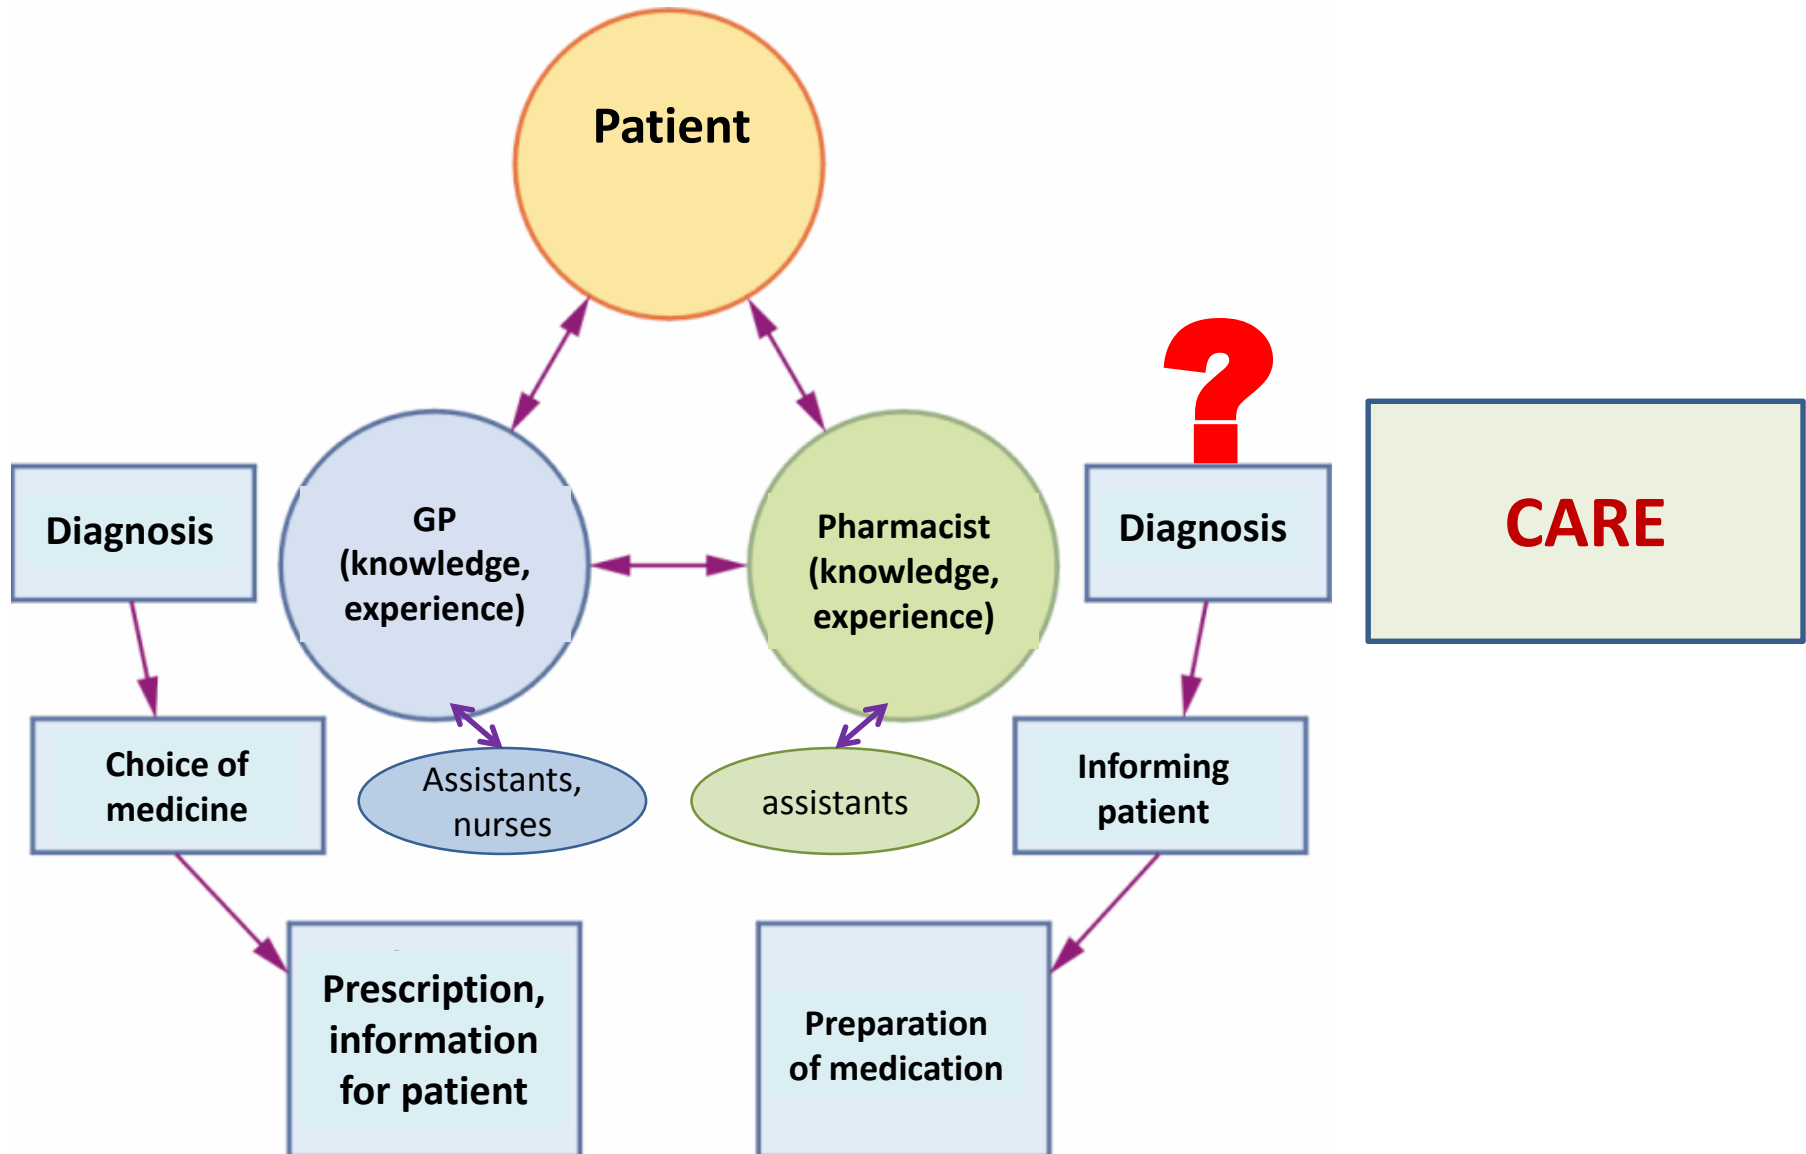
Patient

Diagnosis

GP (knowledge, experience)

Pharmacist (knowledge, experience)

?

Diagnosis

CARE

Choice of medicine

Assistants, nurses

assistants

Informing patient

Prescription, information for patient

Preparation of medication